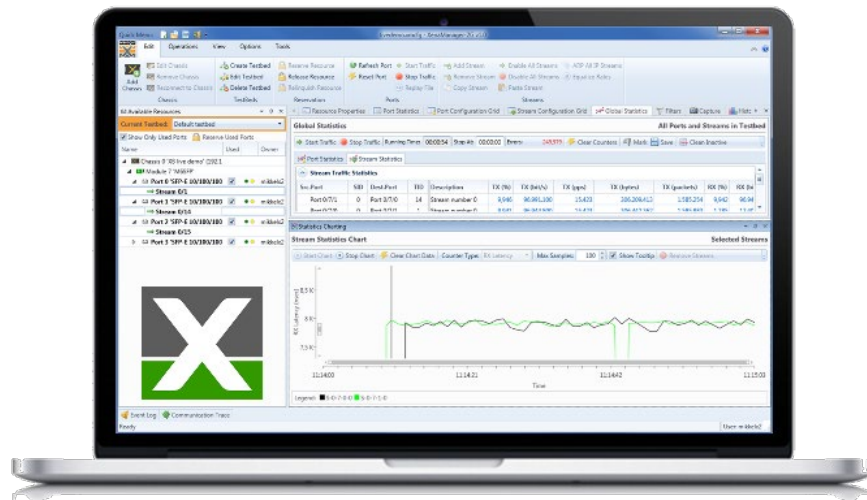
Quick Menu

Edit Operations View Options Tools

Add Chassis
Edit Chassis
Remove Chassis
Reconnect to Chassis
Chassis

Create Testbed
Edit Testbed
Delete Testbed
Testbeds

Reserve Resource
Release Resource
Relinquish Resource
Reservation

Refresh Port
Reset Port
Ports

Start Traffic
Stop Traffic
Replay File

Add Stream
Remove Stream
Copy Stream
Paste Stream

Enable All Streams
Disable All Streams
ADP All IP Streams
Inverse Roles
Streams

All Available Resources

Current Testbed: Default testbed

Show Only Used Ports
Reserve Used Ports

| Name | Used | Owner |
|---|---|---|
| Chassis 0 'XB live demo' (192.1 | | |
| Module 7 'M6SFP' | | |
| Port 0 'SFP-E 10/100/100 | | xriklele2 |
| Stream 0/1 | | |
| Port 3 'SFP-E 10/100/100 | | xriklele2 |
| Stream 0/14 | | |
| Port 2 'SFP-E 10/100/100 | | xriklele2 |
| Stream 0/15 | | |
| Port 3 'SFP-E 10/100/100 | | xriklele2 |

Resource Properties
Port Statistics
Port Configuration Grid
Stream Configuration Grid
Global Statistics
Filters
Capture
Hsts

Global Statistics
All Ports and Streams in Testbed

Start Traffic
Stop Traffic
Running Time: 00:00:54
Stop At: 00:00:00
Errors: 249,979
Clear Counters
Mark
Save
Clean Inactive

Port Statistics
Stream Statistics

Stream Traffic Statistics

| Src.Port | SID | Dest.Port | TID | Description | TX (%) | TX (bit/s) | TX (pps) | TX (bytes) | TX (packets) | RX (%) | RX (b |
|---|---|---|---|---|---|---|---|---|---|---|---|
| Port 0/7/1 | 0 | Port 3/7/0 | 14 | Stream number 0 | 9,940 | 96,891,100 | 15,423 | 206,208,412 | 1,585,254 | 9,642 | 96,94 |
| Port 0/7/0 | 0 | Port 2/7/0 | 1 | Stream number 0 | 9,9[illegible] | 96,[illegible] | 15,42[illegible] | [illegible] | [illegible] | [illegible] | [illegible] |

Statistics Charting

Stream Statistics Chart
Selected Streams

Start Chart
Stop Chart
Clear Chart Data
Counter Type: RX Latency
Max Samples: 100
Show Tooltip
Remove Streams

8,5 K
8 K
7,5 K
RX Latency (nsec)

11:14:00
11:14:21
11:14:42
11:15:03
Time

Legend: S-0-7-0-0 S-0-7-1-0

Event Log
Communication Trace

Ready
User: xriklele2